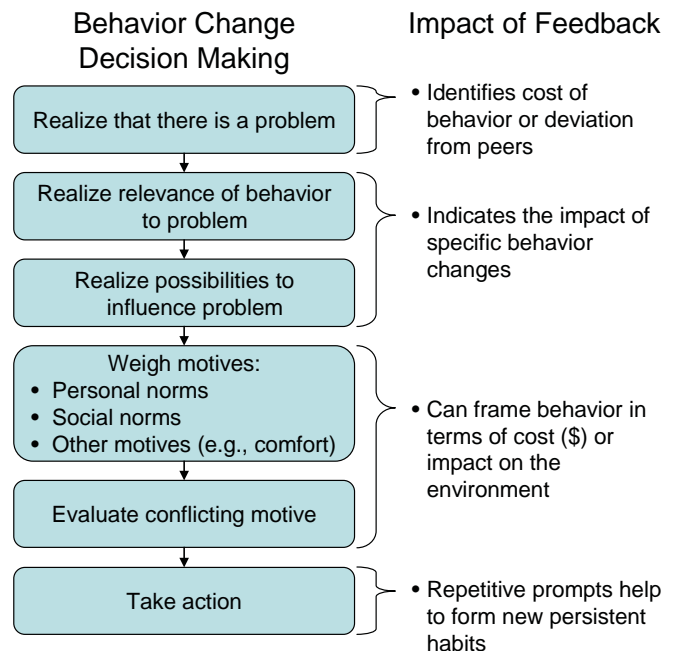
Behavior Change Decision Making

Impact of Feedback

Realize that there is a problem

• Identifies cost of behavior or deviation from peers

Realize relevance of behavior to problem

Realize possibilities to influence problem

• Indicates the impact of specific behavior changes

Weigh motives:
• Personal norms
• Social norms
• Other motives (e.g., comfort)

Evaluate conflicting motive

• Can frame behavior in terms of cost ($) or impact on the environment

Take action

• Repetitive prompts help to form new persistent habits